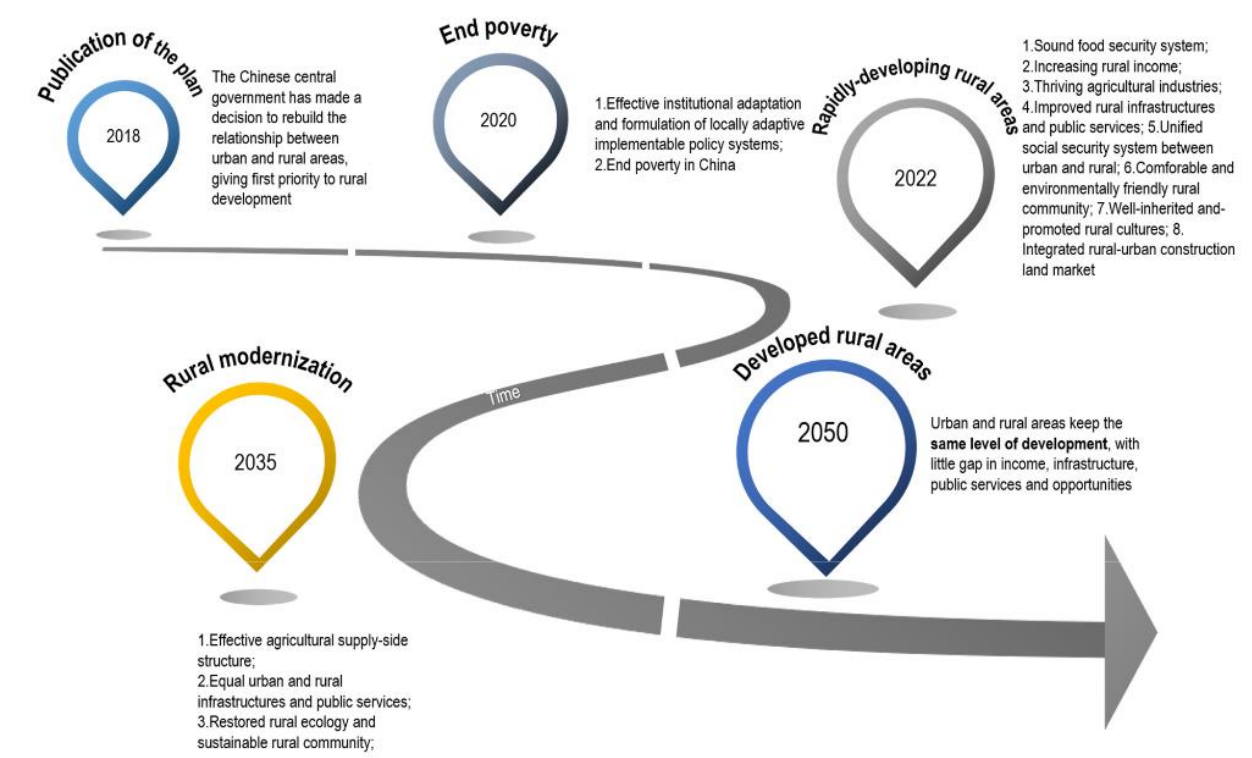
Publication of the plan

2018

The Chinese central government has made a decision to rebuild the relationship between urban and rural areas, giving first priority to rural development

End poverty

2020

1.Effective institutional adaptation and formulation of locally adaptive implementable policy systems;
2.End poverty in China

Rapidly-developing rural areas

2022

1.Sound food security system;
2.Increasing rural income;
3.Thriving agricultural industries;
4.Improved rural infrastructures and public services; 5.Unified social security system between urban and rural; 6.Comforable and environmentally friendly rural community; 7.Well-inherited and-promoted rural cultures; 8. Integrated rural-urban construction land market

Rural modernization

2035

1.Effective agricultural supply-side structure;
2.Equal urban and rural infrastructures and public services;
3.Restored rural ecology and sustainable rural community;

Time

Developed rural areas

2050

Urban and rural areas keep the **same level of development**, with little gap in income, infrastructure, public services and opportunities